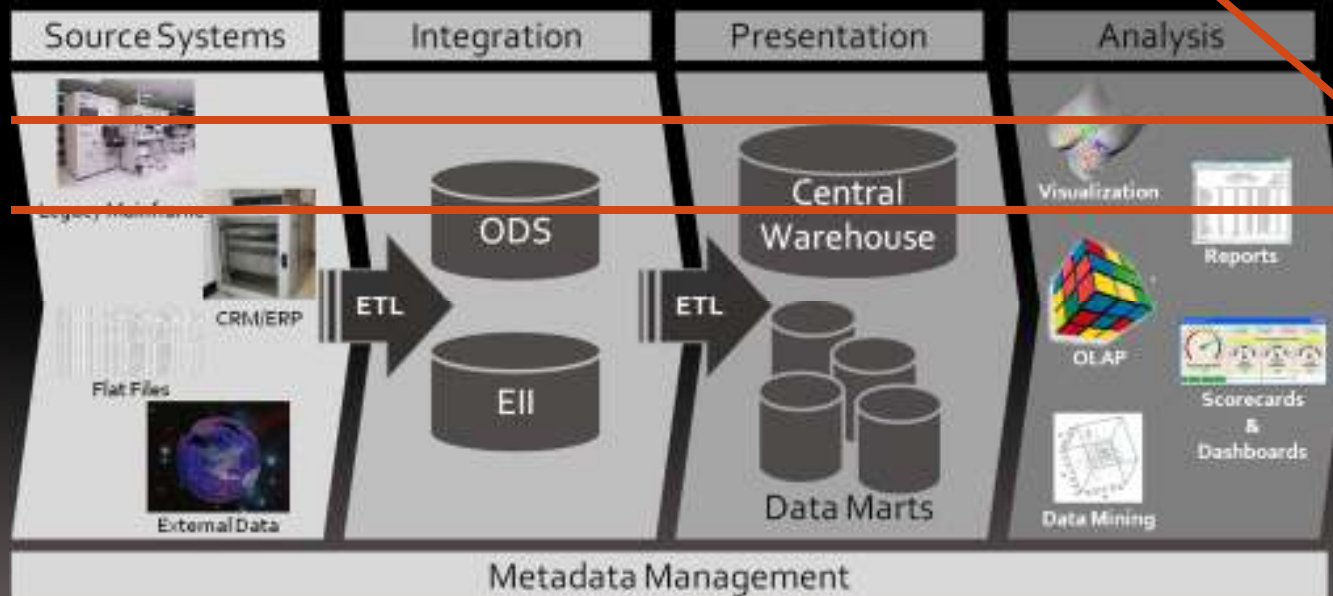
Source Systems

Integration

Presentation

Analysis

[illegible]

CRM/ERP

Flat Files

External Data

ETL

ODS

EII

ETL

Central Warehouse

Data Marts

Visualization

Reports

OLAP

Scorecards & Dashboards

Data Mining

Metadata Management